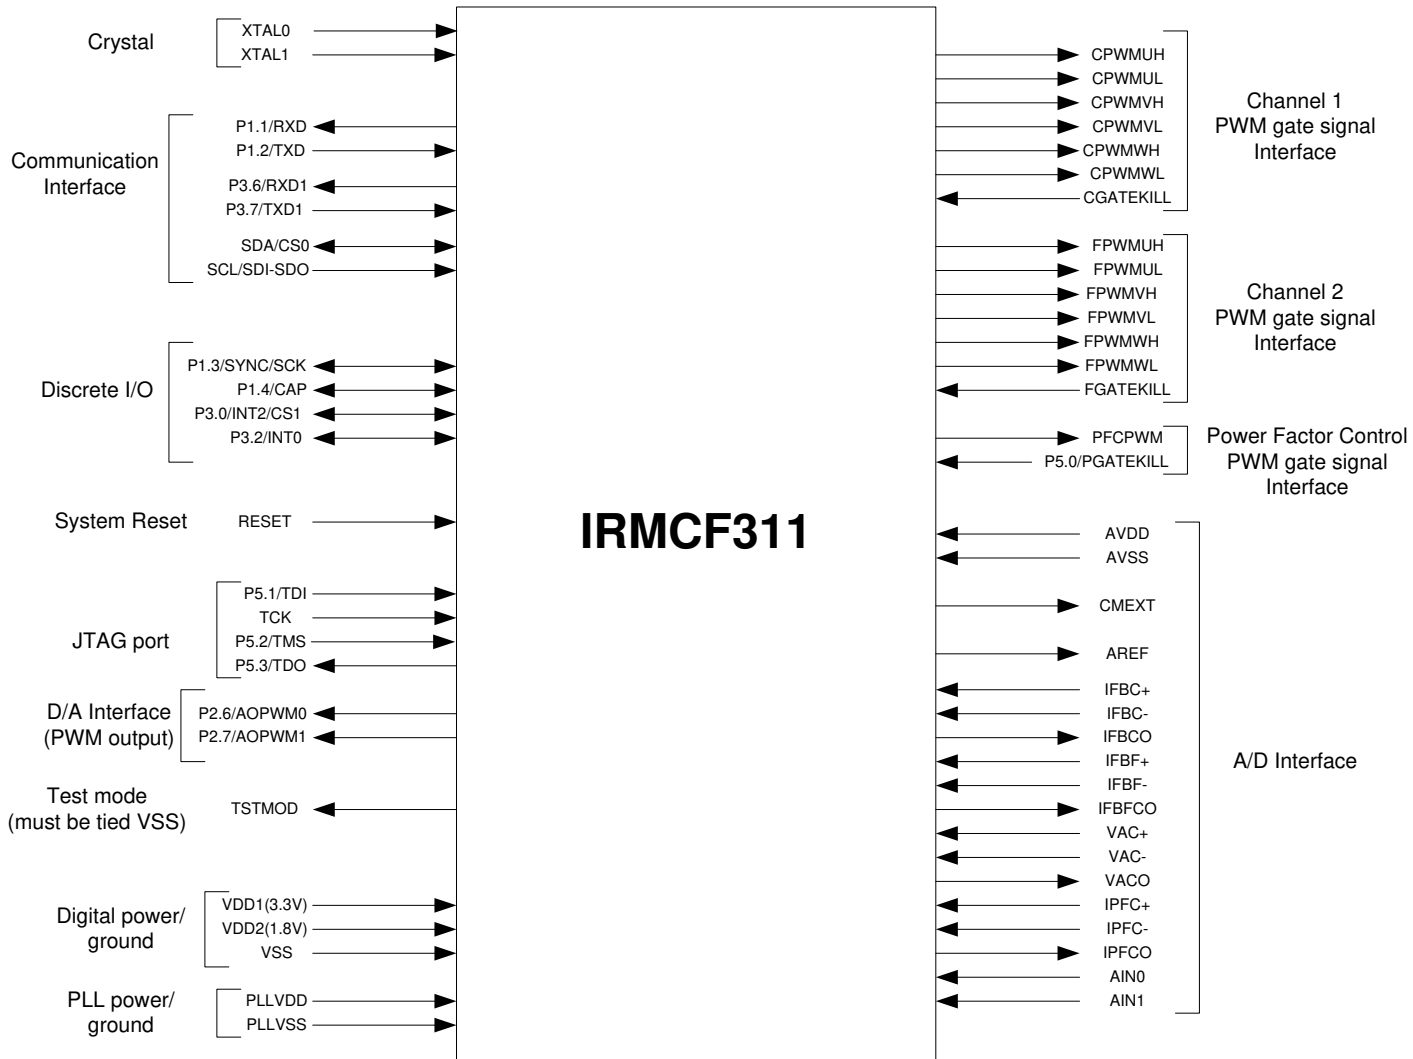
Crystal
XTAL0
XTAL1

Communication Interface
P1.1/RXD
P1.2/TXD
P3.6/RXD1
P3.7/TXD1
SDA/CS0
SCL/SDI-SDO

Discrete I/O
P1.3/SYNC/SCK
P1.4/CAP
P3.0/INT2/CS1
P3.2/INT0

System Reset
RESET

JTAG port
P5.1/TDI
TCK
P5.2/TMS
P5.3/TDO

D/A Interface (PWM output)
P2.6/AOPWM0
P2.7/AOPWM1

Test mode (must be tied VSS)
TSTMOD

Digital power/ ground
VDD1(3.3V)
VDD2(1.8V)
VSS

PLL power/ ground
PLLVDD
PLLVSS

IRMCF311

CPWMUH
CPWMUL
CPWMVH
CPWMVL
CPWMWH
CPWMWL
CGATEKILL
Channel 1 PWM gate signal Interface

FPWMUH
FPWMUL
FPWMVH
FPWMVL
FPWMWH
FPWMWL
FGATEKILL
Channel 2 PWM gate signal Interface

PFCPWM
P5.0/PGATEKILL
Power Factor Control PWM gate signal Interface

AVDD
AVSS
CMEXT
AREF
IFBC+
IFBC-
IFBCO
IFBF+
IFBF-
IFBFCO
VAC+
VAC-
VACO
IPFC+
IPFC-
IPFCO
AIN0
AIN1
A/D Interface